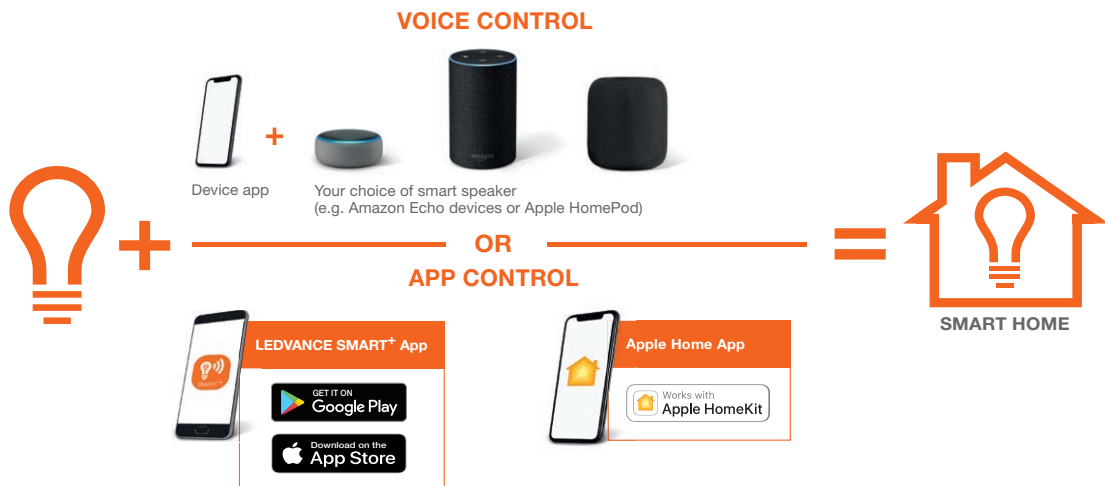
VOICE CONTROL

+

Device app

Your choice of smart speaker (e.g. Amazon Echo devices or Apple HomePod)

amazon

+

OR

=

APP CONTROL

SMART HOME

SMART+

LEDVANCE SMART$^{+}$ App

GET IT ON Google Play

Download on the App Store

Apple Home App

Works with Apple HomeKit